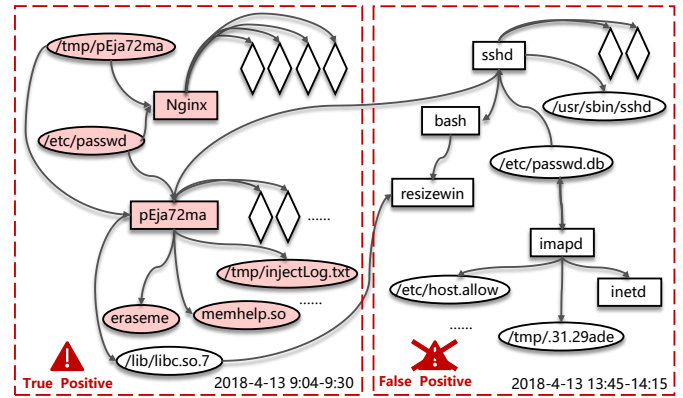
/tmp/pEja72ma

Nginx

/etc/passwd

pEja72ma

......

/tmp/injectLog.txt

......

eraseme

memhelp.so

/lib/libc.so.7

True Positive

2018-4-13 9:04-9:30

sshd

/usr/sbin/sshd

bash

/etc/passwd.db

resizewin

imapd

/etc/host.allow

inetd

......

/tmp/.31.29ade

False Positive

2018-4-13 13:45-14:15